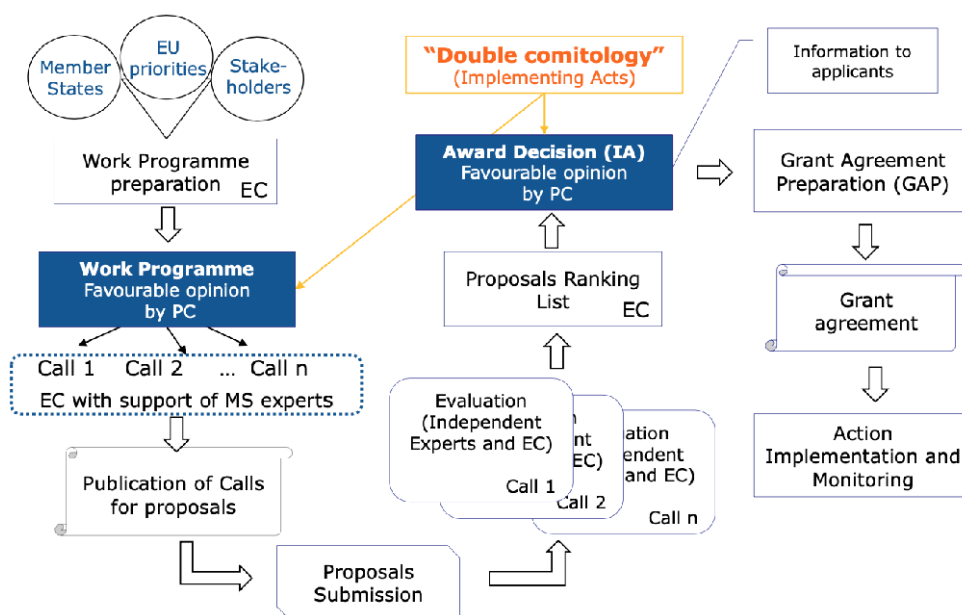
Member States

EU priorities

Stake-holders

Work Programme preparation EC

Work Programme
Favourable opinion by PC

Call 1 Call 2 ... Call n
EC with support of MS experts

Publication of Calls for proposals

Proposals Submission

"Double comitology"
(Implementing Acts)

Award Decision (IA)
Favourable opinion by PC

Proposals Ranking List EC

Evaluation (Independent Experts and EC)
Call 1

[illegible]n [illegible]ent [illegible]EC)
Call 2

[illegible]ation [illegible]endent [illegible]and EC)
Call n

Information to applicants

Grant Agreement Preparation (GAP)

Grant agreement

Action Implementation and Monitoring